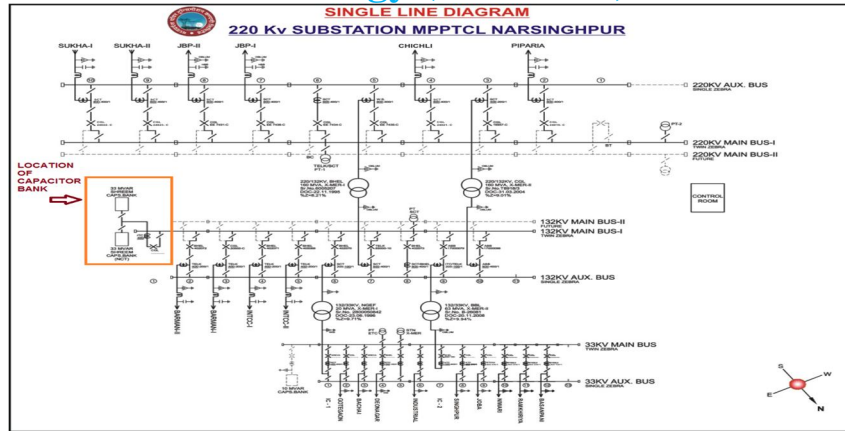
SINGLE LINE DIAGRAM

220 Kv SUBSTATION MPPTCL NARSINGHPUR

SUKHA-I
SUKHA-II
JBP-II
JBP-I
CHICHLI
PIPARIA

220KV AUX. BUS
SINGLE ZEBRA

220KV MAIN BUS-I
TWIN ZEBRA
220KV MAIN BUS-II
FUTURE

LOCATION OF CAPACITOR BANK

CONTROL ROOM

132KV MAIN BUS-II
FUTURE
132KV MAIN BUS-I
TWIN ZEBRA

132KV AUX. BUS
SINGLE ZEBRA

33KV MAIN BUS
TWIN ZEBRA

33KV AUX. BUS
SINGLE ZEBRA

S
W
E
N

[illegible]